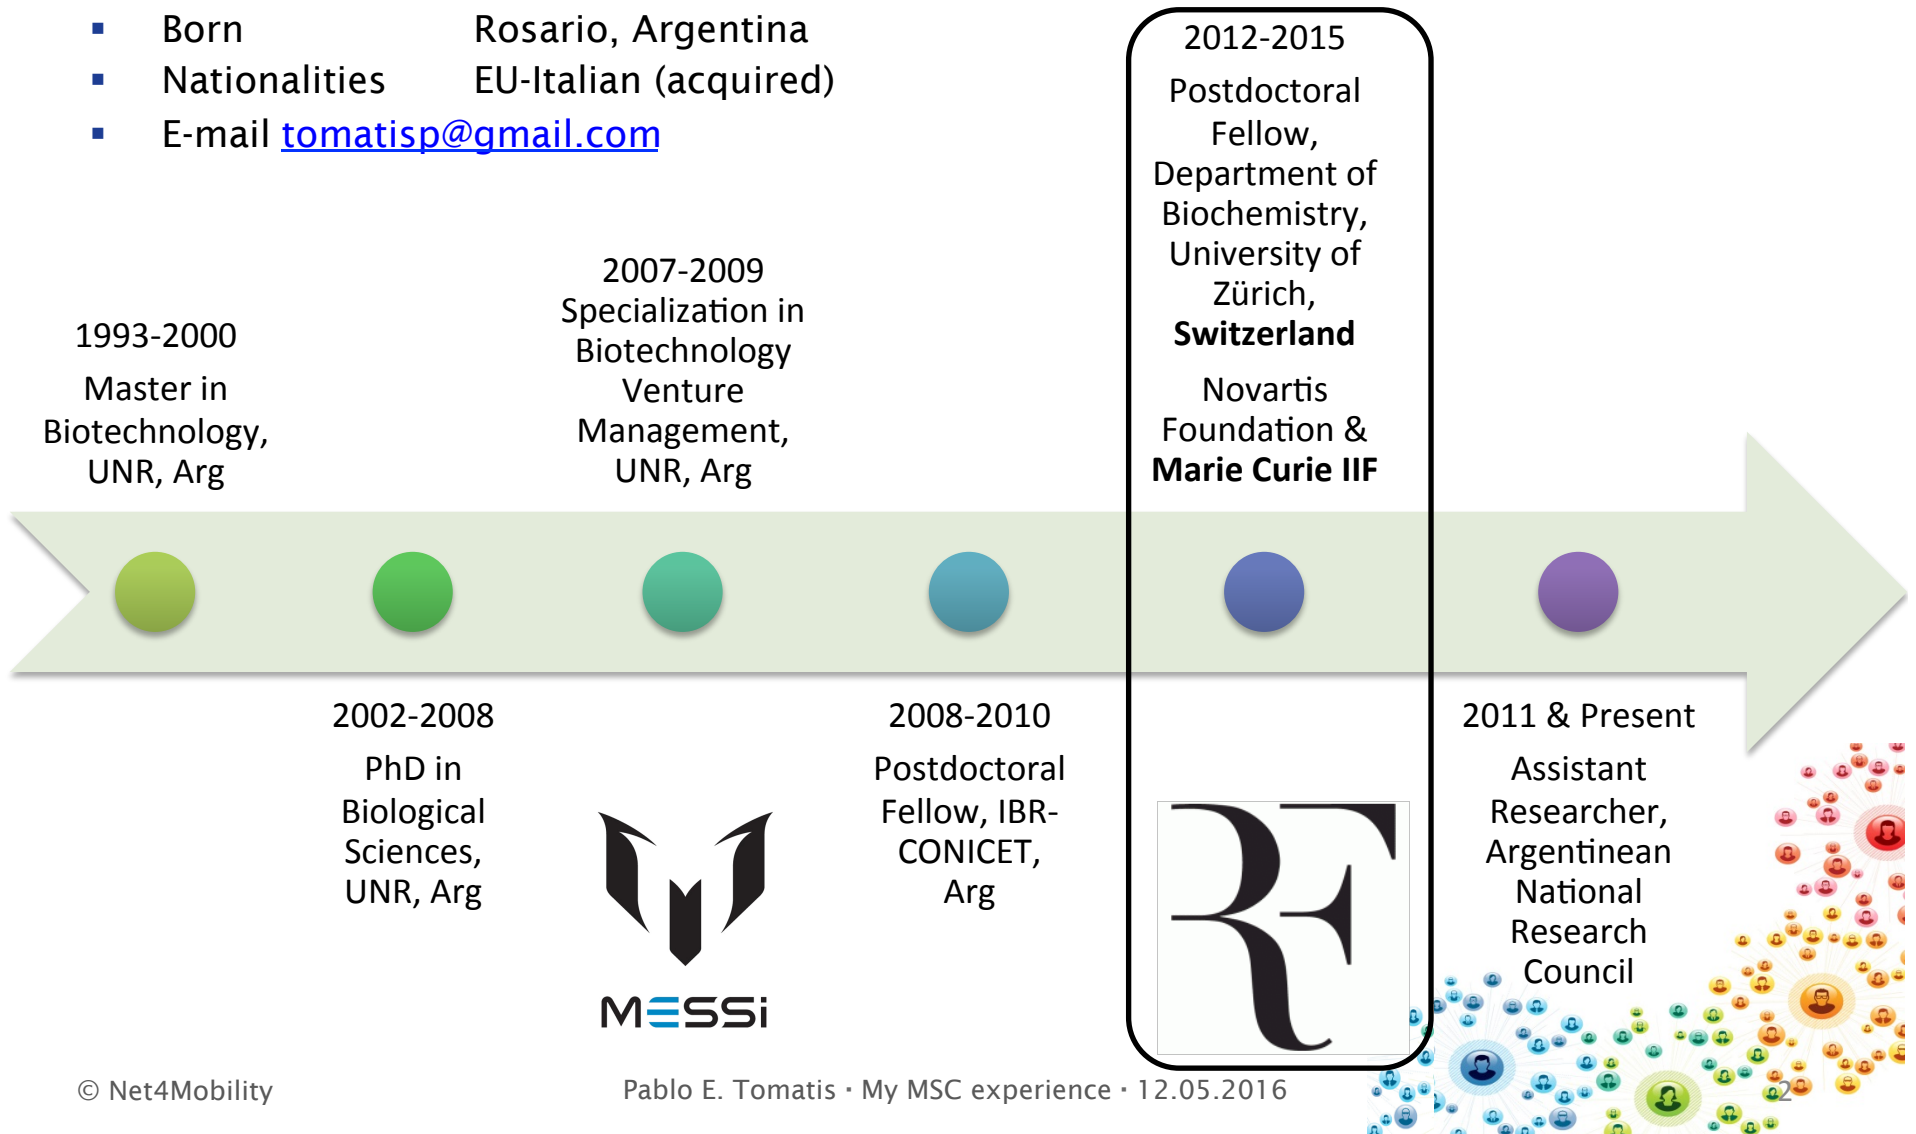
- Born Rosario, Argentina
- Nationalities EU-Italian (acquired)
- E-mail tomatisp@gmail.com

1993-2000

Master in Biotechnology, UNR, Arg

2007-2009
Specialization in Biotechnology Venture Management, UNR, Arg

2012-2015

Postdoctoral Fellow, Department of Biochemistry, University of Zürich, **Switzerland**

Novartis Foundation & **Marie Curie IIF**

2002-2008

PhD in Biological Sciences, UNR, Arg

MESSi

2008-2010

Postdoctoral Fellow, IBR-CONICET, Arg

RF

2011 & Present

Assistant Researcher, Argentinean National Research Council

© Net4Mobility

Pablo E. Tomatis · My MSC experience · 12.05.2016

2